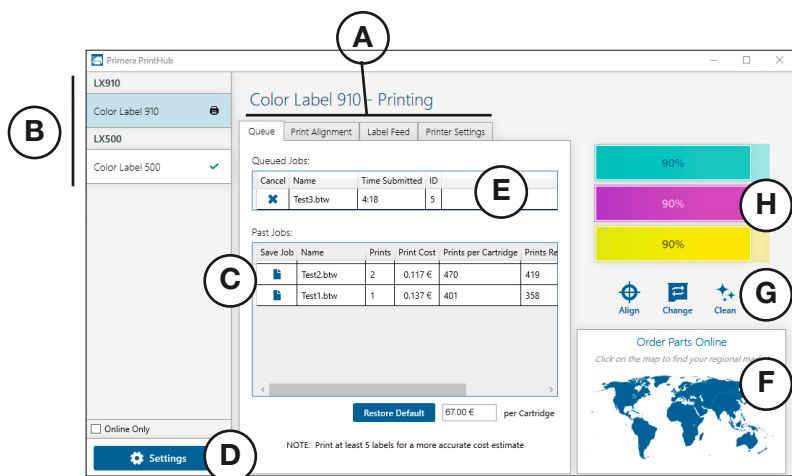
A

B

Primera PrintHub

LX910

Color Label 910

LX500

Color Label 500

Color Label 910 - Printing

Queue | Print Alignment | Label Feed | Printer Settings

Queued Jobs:

| Cancel | Name | Time Submitted | ID |
|---|---|---|---|
| ✖ | Test3.btw | 4:18 | 5 |

E

Past Jobs:

| Save Job | Name | Prints | Print Cost | Prints per Cartridge | Prints Re |
|---|---|---|---|---|---|
| | Test2.btw | 2 | 0.117 € | 470 | 419 |
| | Test1.btw | 1 | 0.137 € | 401 | 358 |

C

Restore Default | 67.00 € | per Cartridge

NOTE: Print at least 5 labels for a more accurate cost estimate

Online Only

Settings

D

90%

90%

90%

H

Align | Change | Clean

G

Order Parts Online

Click on the map to find your regional ma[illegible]

F